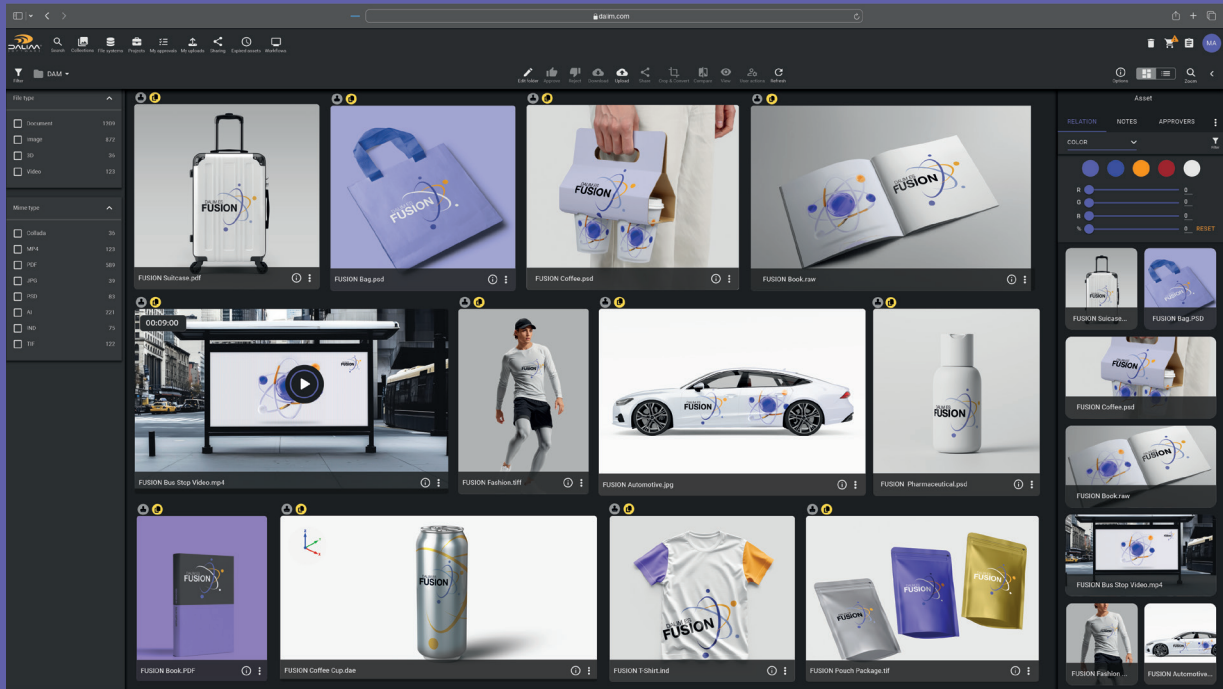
dalim.com

DALIM

Search Collections File systems Projects My approvals My uploads Sharing Expired assets Workflows

MA

Filter DAM

Edit index Approve Reject Download Upload Share Crop & Convert Compare View New actions Refresh

Options Zoom

File type

Document 1109
Image 872
3D 36
Video 123

Mime type

Collada 36
MP4 123
PDF 389
JPG 39
PSD 83
AI 221
IND 75
TIF 122

FUSION Suitcase.pdf
FUSION Bag.psd
FUSION Coffee.psd
FUSION Book.raw

00:09:00

FUSION Bus Stop Video.mp4
FUSION Fashion.tiff
FUSION Automotive.jpg
FUSION Pharmaceutical.psd

FUSION Book.PDF
FUSION Coffee Cup.dae
FUSION T-Shirt.ind
FUSION Pouch Package.tif

Asset

RELATION NOTES APPROVERS

COLOR

R 0
G 0
B 0
% 0 RESET

FUSION Suitcase...
FUSION Bag.PSD
FUSION Coffee.psd
FUSION Book.raw
FUSION Bus Stop Video.mp4
FUSION Fashion...
FUSION Automotive...

FUSION